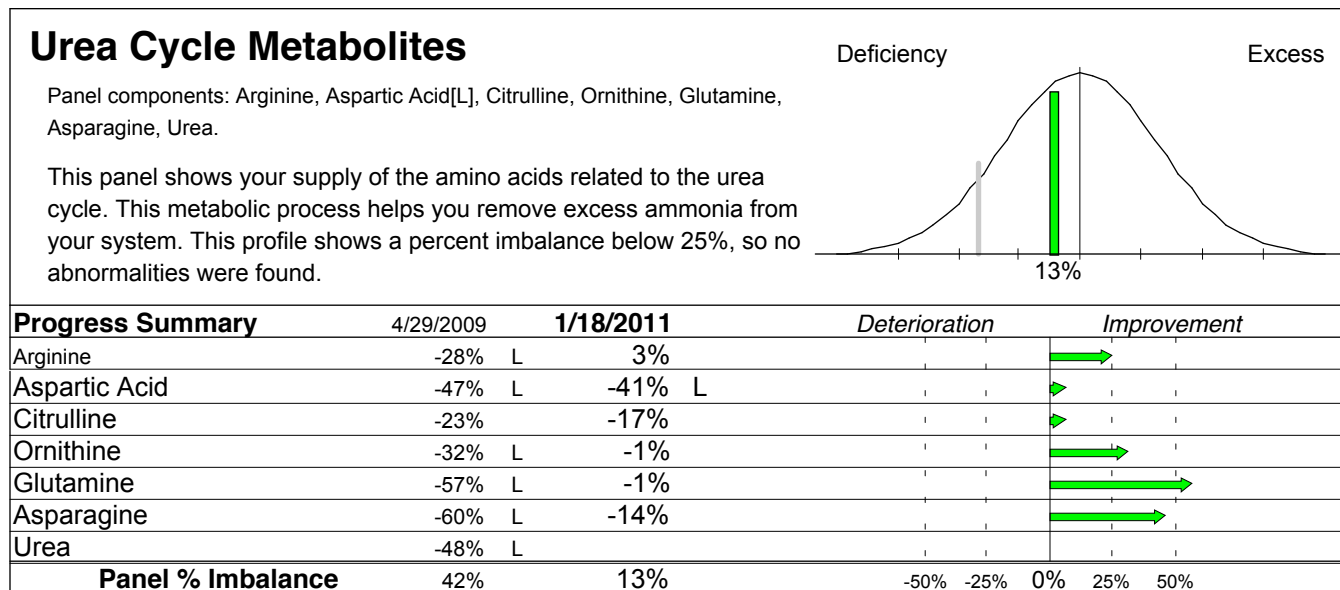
Urea Cycle Metabolites

Panel components: Arginine, Aspartic Acid[L], Citrulline, Ornithine, Glutamine, Asparagine, Urea.

This panel shows your supply of the amino acids related to the urea cycle. This metabolic process helps you remove excess ammonia from your system. This profile shows a percent imbalance below 25%, so no abnormalities were found.

Deficiency

Excess

13%

| Progress Summary | 4/29/2009 | | 1/18/2011 | |
|---|---|---|---|---|
| Arginine | -28% | L | 3% | |
| Aspartic Acid | -47% | L | -41% | L |
| Citrulline | -23% | | -17% | |
| Ornithine | -32% | L | -1% | |
| Glutamine | -57% | L | -1% | |
| Asparagine | -60% | L | -14% | |
| Urea | -48% | L | | |
| Panel % Imbalance | 42% | | 13% | |

Deterioration

Improvement

-50% -25% 0% 25% 50%